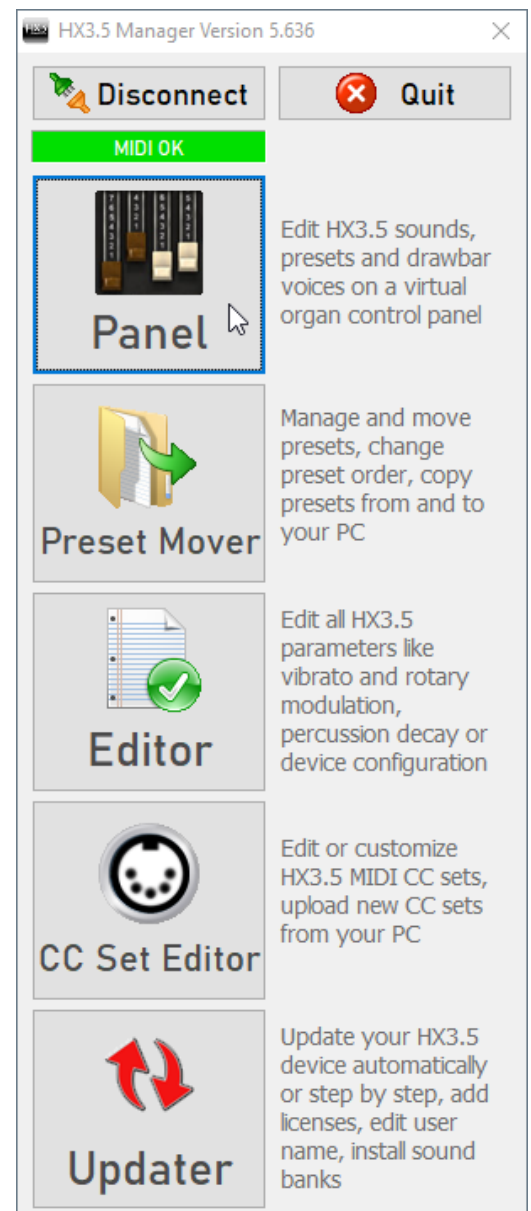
HX3.5 Manager Version 5.636

Disconnect

Quit

MIDI OK

Panel

Edit HX3.5 sounds, presets and drawbar voices on a virtual organ control panel

Preset Mover

Manage and move presets, change preset order, copy presets from and to your PC

Editor

Edit all HX3.5 parameters like vibrato and rotary modulation, percussion decay or device configuration

CC Set Editor

Edit or customize HX3.5 MIDI CC sets, upload new CC sets from your PC

Updater

Update your HX3.5 device automatically or step by step, add licenses, edit user name, install sound banks